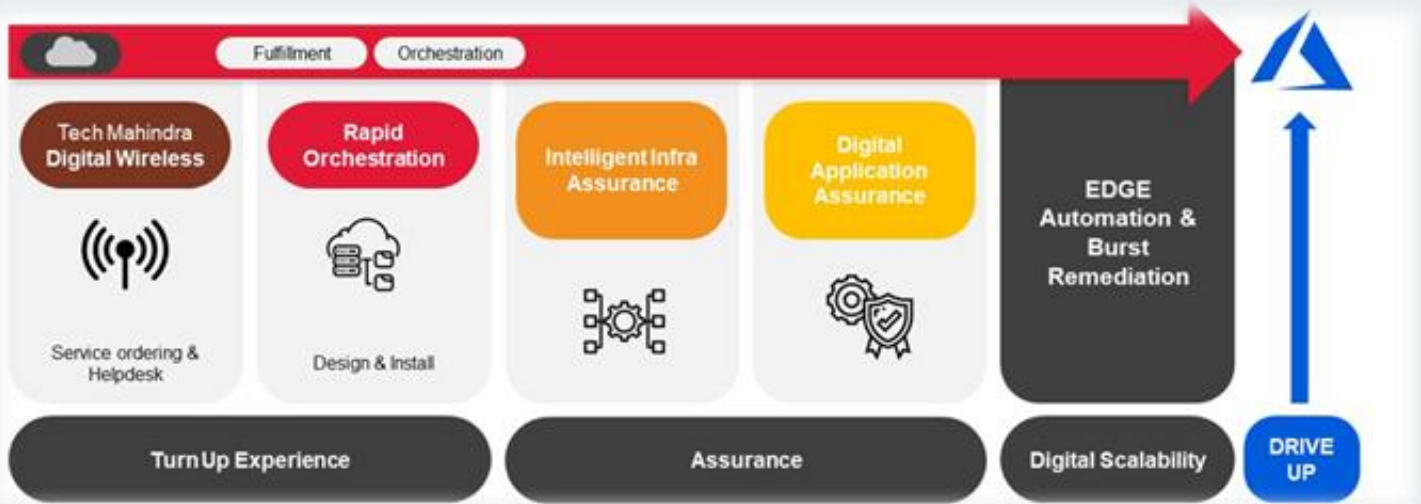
Fulfillment

Orchestration

Tech Mahindra Digital Wireless

Service ordering & Helpdesk

Rapid Orchestration

Design & Install

Intelligent Infra Assurance

Digital Application Assurance

EDGE Automation & Burst Remediation

Turn Up Experience

Assurance

Digital Scalability

DRIVE UP